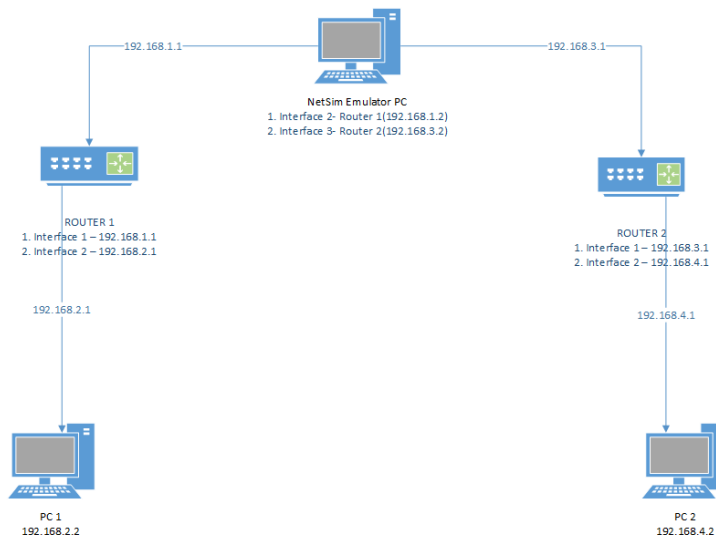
192.168.1.1

192.168.3.1

NetSim Emulator PC
1. Interface 2- Router 1(192.168.1.2)
2. Interface 3- Router 2(192.168.3.2)

ROUTER 1
1. Interface 1 – 192.168.1.1
2. Interface 2 – 192.168.2.1

ROUTER 2
1. Interface 1 – 192.168.3.1
2. Interface 2 – 192.168.4.1

192.168.2.1

192.168.4.1

PC 1
192.168.2.2

PC 2
192.168.4.2